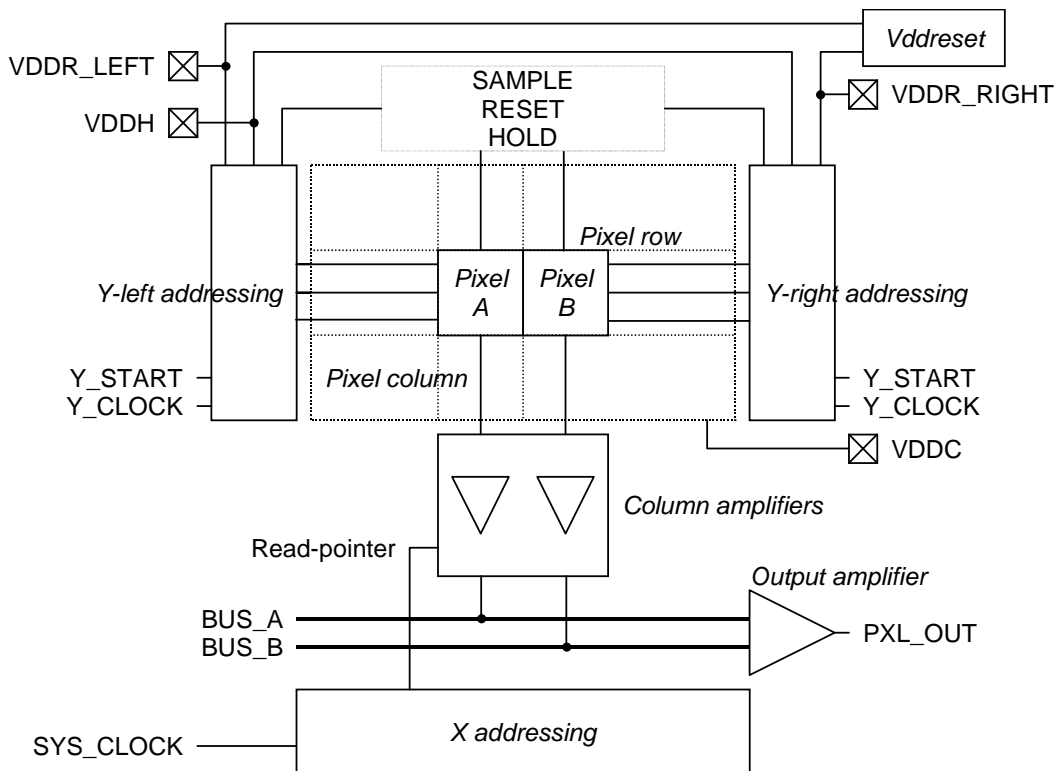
Vddreset

VDDR_LEFT

SAMPLE
RESET
HOLD

VDDR_RIGHT

VDDH

Pixel row

Y-left addressing

Pixel A

Pixel B

Y-right addressing

Y_START
Y_CLOCK

Pixel column

Y_START
Y_CLOCK

VDDC

Column amplifiers

Read-pointer

Output amplifier

BUS_A
BUS_B

PXL_OUT

SYS_CLOCK

X addressing